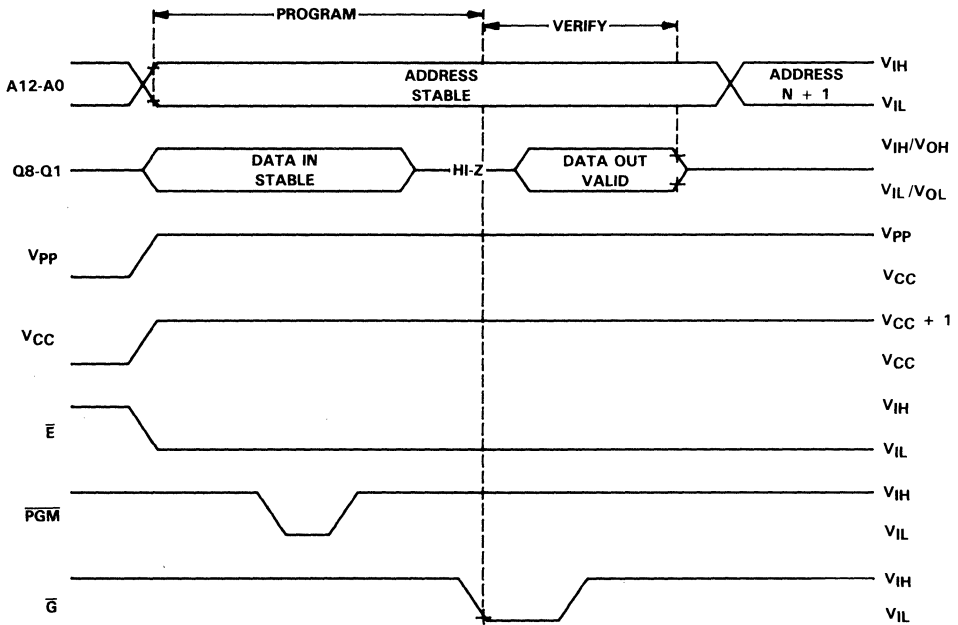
PROGRAM

VERIFY

A12-A0

ADDRESS STABLE

ADDRESS N + 1

$V_{IH}$

$V_{IL}$

Q8-Q1

DATA IN STABLE

HI-Z

DATA OUT VALID

$V_{IH}/V_{OH}$

$V_{IL}/V_{OL}$

$V_{PP}$

$V_{PP}$

$V_{CC}$

$V_{CC}$

$V_{CC} + 1$

$V_{CC}$

$\overline{E}$

$V_{IH}$

$V_{IL}$

$\overline{PGM}$

$V_{IH}$

$V_{IL}$

$\overline{G}$

$V_{IH}$

$V_{IL}$